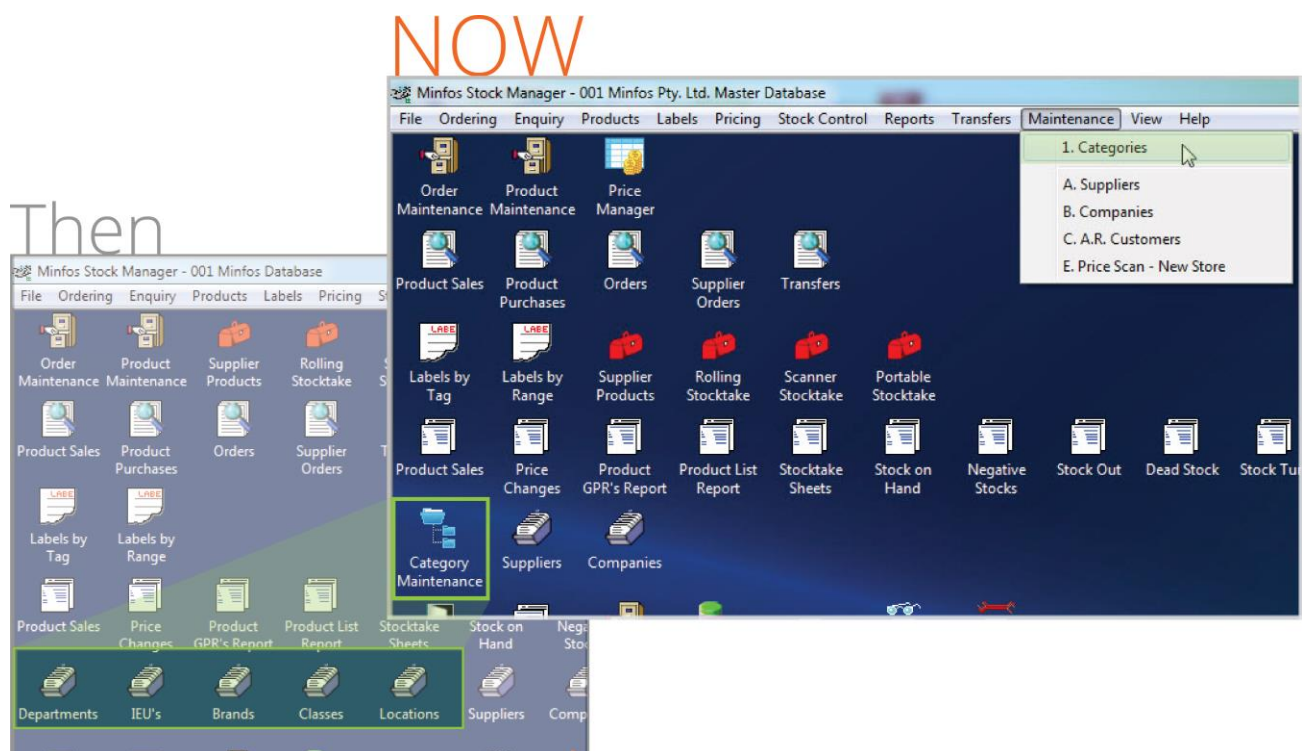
NOW

Minfos Stock Manager - 001 Minfos Pty. Ltd. Master Database

File Ordering Enquiry Products Labels Pricing Stock Control Reports Transfers Maintenance View Help

1. Categories
A. Suppliers
B. Companies
C. A.R. Customers
E. Price Scan - New Store

Order Maintenance
Product Maintenance
Price Manager
Product Sales
Product Purchases
Orders
Supplier Orders
Transfers
LABE
Labels by Tag
LABE
Labels by Range
Supplier Products
Rolling Stocktake
Scanner Stocktake
Portable Stocktake
Product Sales
Price Changes
Product GPR's Report
Product List Report
Stocktake Sheets
Stock on Hand
Negative Stocks
Stock Out
Dead Stock
Stock Tu
Category Maintenance
Suppliers
Companies

Then

Minfos Stock Manager - 001 Minfos Database

File Ordering Enquiry Products Labels Pricing S

Order Maintenance
Product Maintenance
Supplier Products
Rolling Stocktake
Product Sales
Product Purchases
Orders
Supplier Orders
LABE
Labels by Tag
LABE
Labels by Range
Product Sales
Price Changes
Product GPR's Report
Product List Report
Stocktake Sheets
Stock on Hand
Nega Sto
Departments
IEU's
Brands
Classes
Locations
Suppliers
Comp